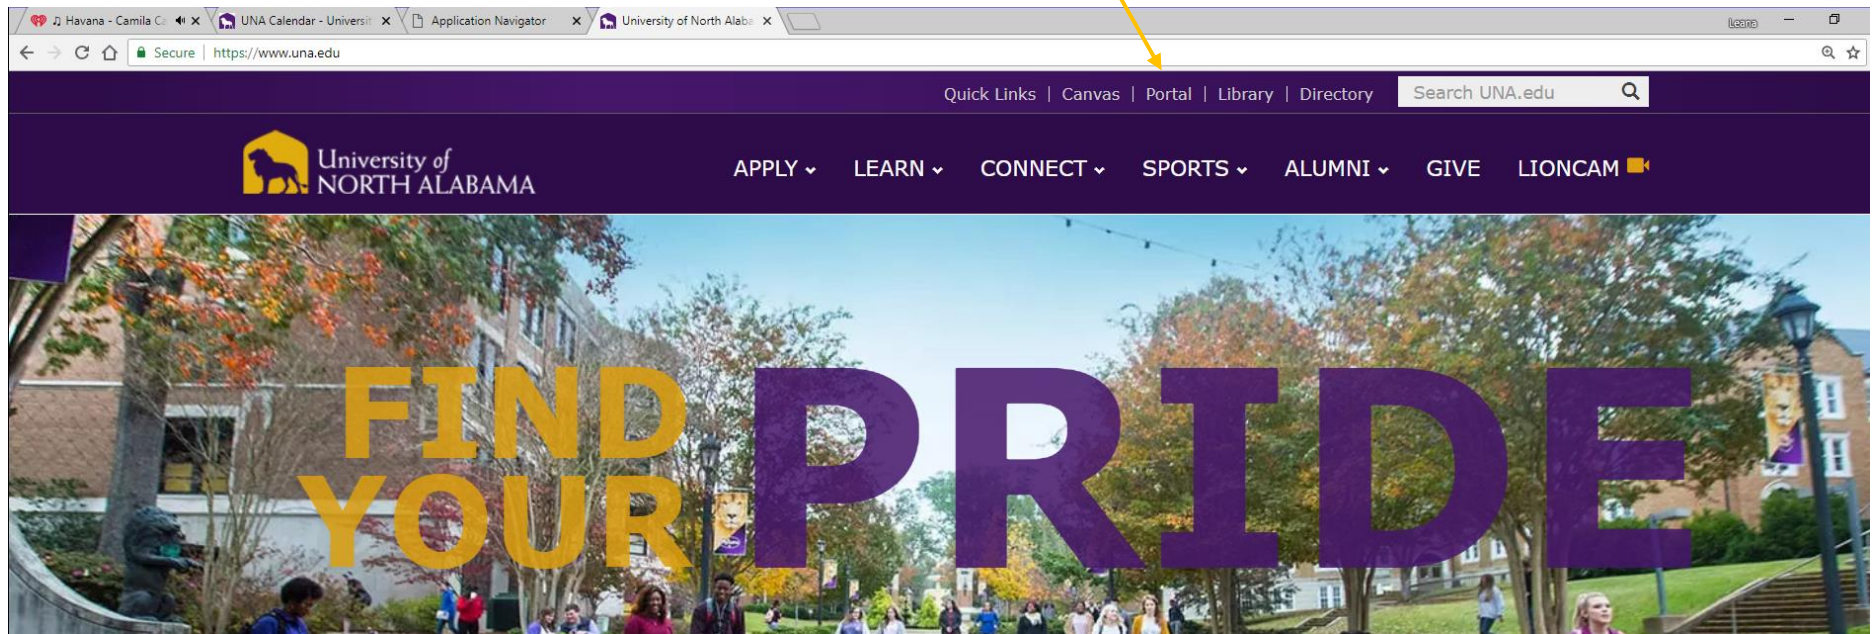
♫ Havana - Camila Ca ×
UNA Calendar - Universit ×
Application Navigator ×
University of North Alaba ×

Leana

Secure | https://www.una.edu

Quick Links | Canvas | Portal | Library | Directory
Search UNA.edu

University of NORTH ALABAMA

APPLY LEARN CONNECT SPORTS ALUMNI GIVE LIONCAM

FIND YOUR PRIDE